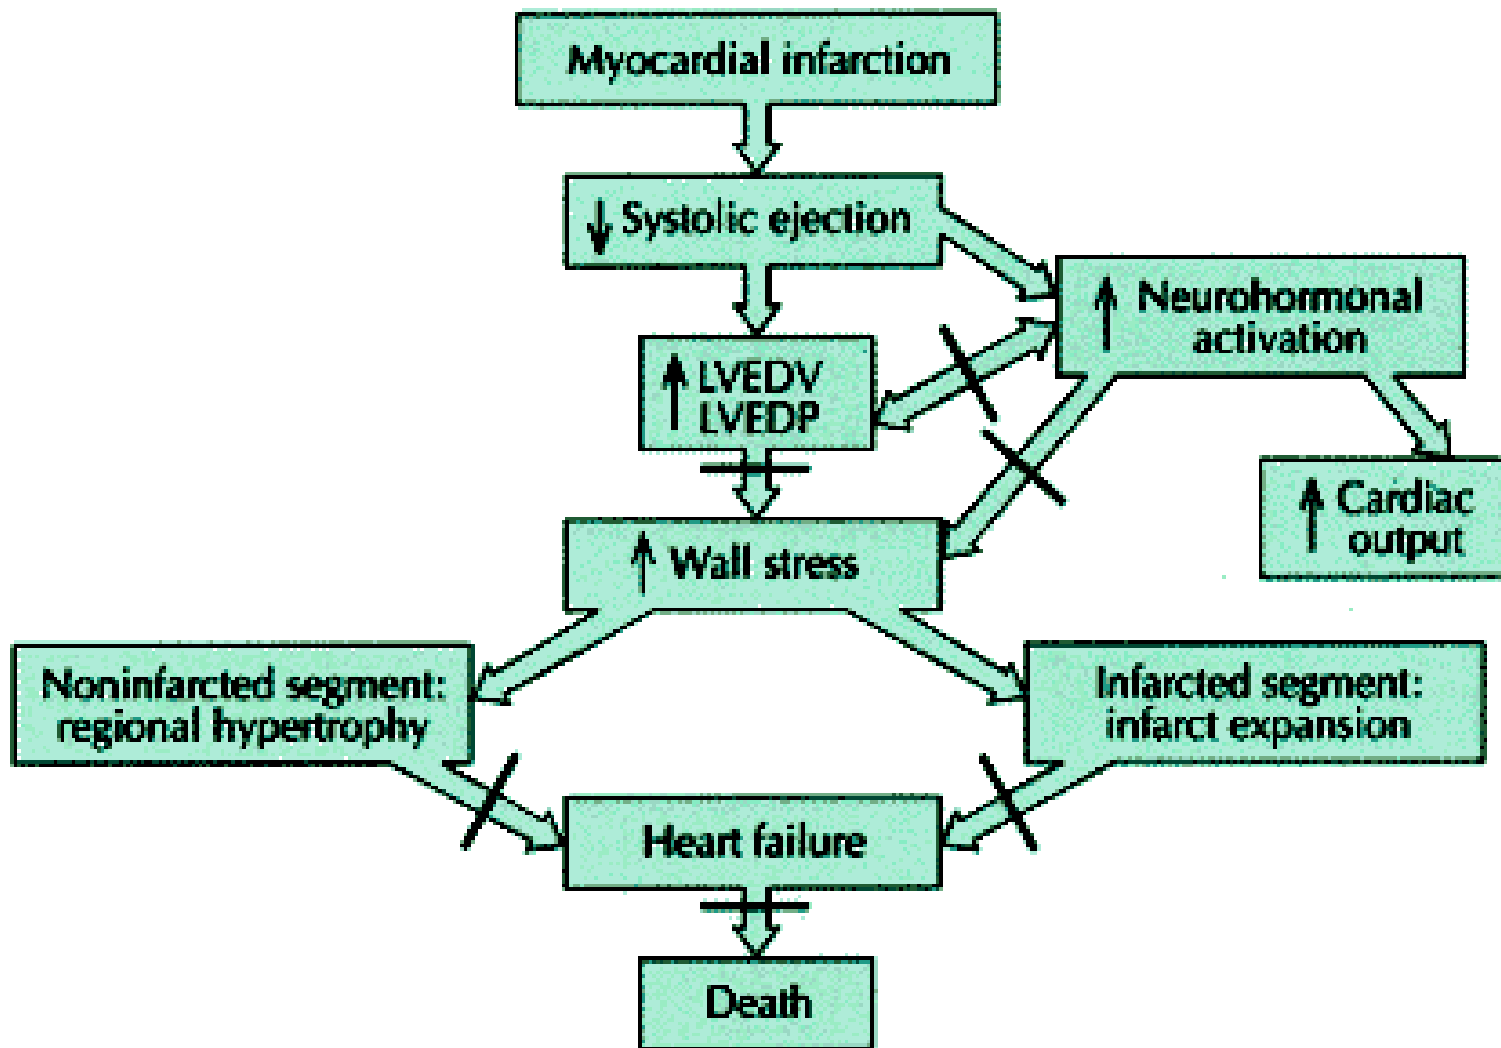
Myocardial infarction

$\downarrow$ Systolic ejection

$\uparrow$ Neurohormonal activation

$\uparrow$ LVEDV LVEDP

$\uparrow$ Cardiac output

$\uparrow$ Wall stress

Noninfarcted segment: regional hypertrophy

Infarcted segment: infarct expansion

Heart failure

Death